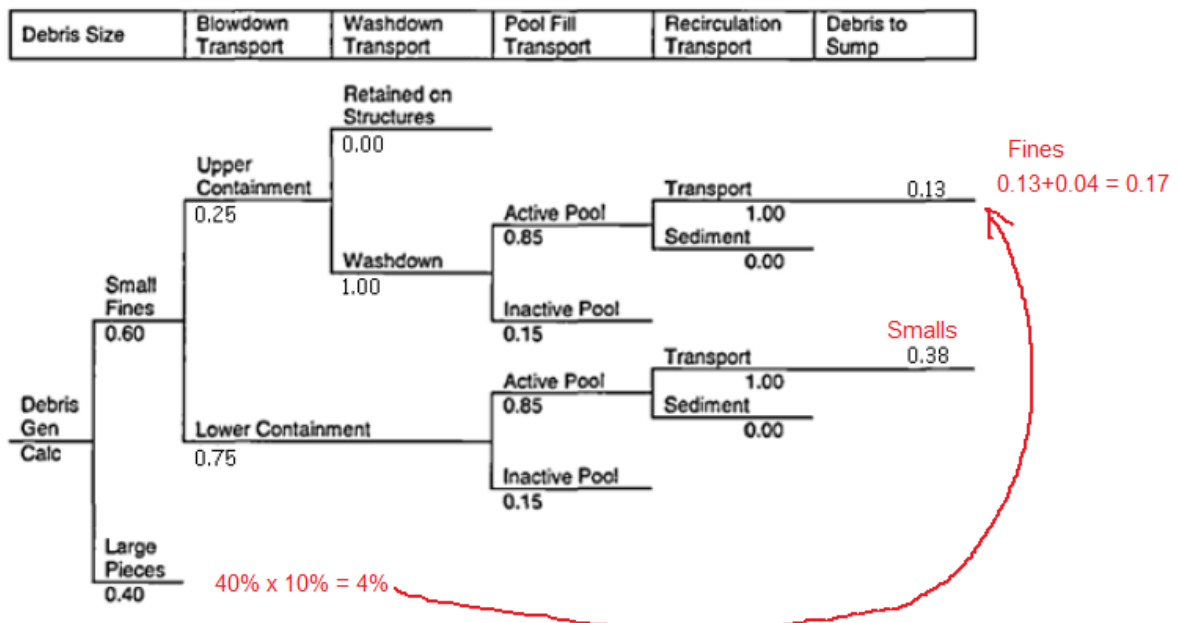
| Debris Size | Blowdown Transport | Washdown Transport | Pool Fill Transport | Recirculation Transport | Debris to Sump |
|---|---|---|---|---|---|

Retained on Structures
0.00

Upper Containment
0.25

Washdown
1.00

Active Pool
0.85

Transport
1.00

Sediment
0.00

0.13

Fines
0.13+0.04 = 0.17

Inactive Pool
0.15

Small Fines
0.60

Smalls
0.38

Transport
1.00

Active Pool
0.85

Sediment
0.00

Debris Gen Calc

Lower Containment
0.75

Inactive Pool
0.15

Large Pieces
0.40

40% x 10% = 4%